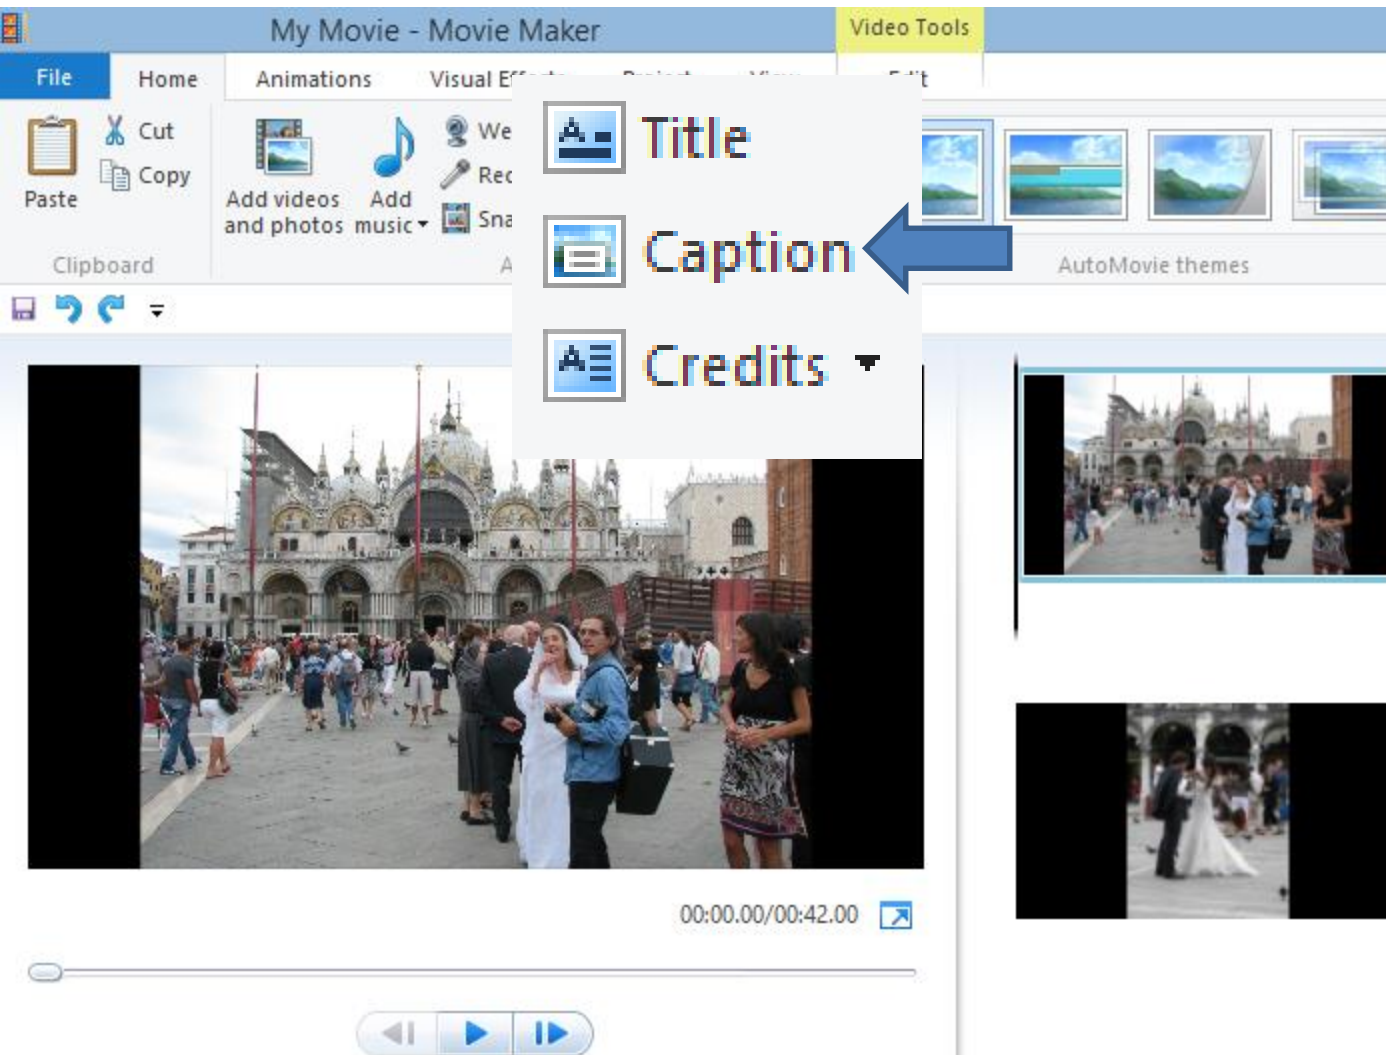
My Movie - Movie Maker

Video Tools

File

Home

Animations

Visual E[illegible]

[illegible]

Paste

Cut

Copy

Clipboard

Add videos and photos

Add music

We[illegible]

Rec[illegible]

Sna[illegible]

A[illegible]

Title

Caption

Credits

AutoMovie themes

00:00.00/00:42.00